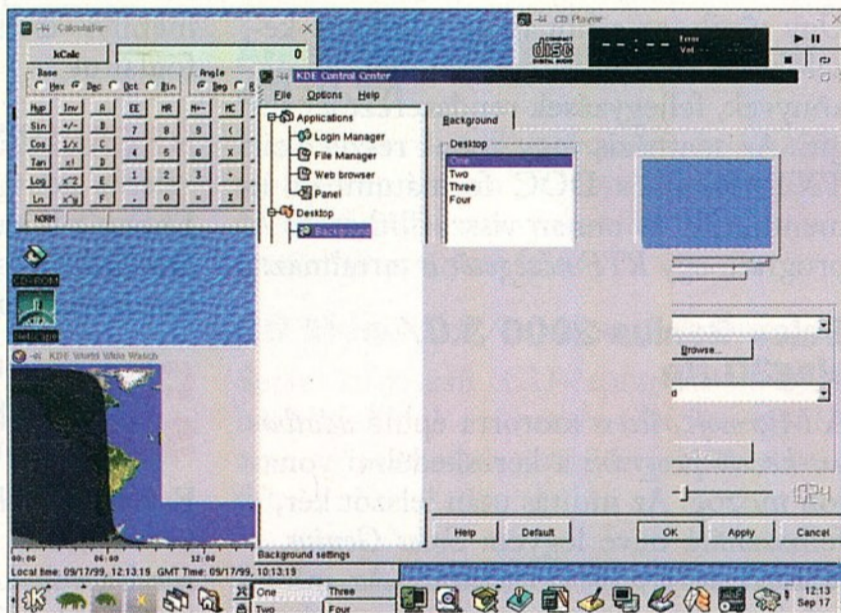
Calculator
kCalc
0
Base
Hex Dec Oct Bin
Angle
Deg
Hyp Inv A EE MR M+- MC
Sin +/- B 7 8 9 (
Cos 1/x C 4 5 6 X
Tan x! D 1 2 3 +
Log x^2 E . 0 = 
Ln x^y F
NORM

CD Player
COMPACT disc DIGITAL AUDIO
--:--
Vol

KDE Control Center
File Options Help
Applications
Login Manager
File Manager
Web browser
Panel
Desktop
Background
Background
Desktop
One
Two
Three
Four
Browse...
Help
Default
OK
Apply
Cancel
Background settings

CD-ROM
Netscape

KDE World Wide Watch
Local time: 09/17/99, 12:13:15 GMT Time: 09/17/99, 10:13:15

One
Two
Three
Four
12:13
Sep 17